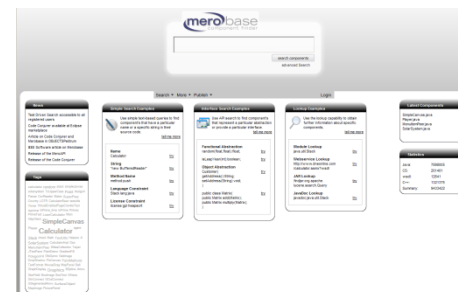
merobase
component finder

search components
advanced Search

Search ▾ More ▾ Publish ▾

Login

News

Simple Search Examples

Use simple keyword queries to find components that have a particular name or a specific string in their source code.

tell me more

Name
Calculator

String
"new BufferedReader"

Method Name
method:push

Language Constraint
Stack lang:java

License Constraint
license:gpl heapsort

Interface Search Examples

Use API search to find components that represent a particular abstraction or provide a particular interface.

tell me more

Functional Abstraction

Object Abstraction
Customer(

Lookup Examples

Use the lookup capability to obtain further information about specific components.

tell me more

Module Lookup

Webservice Lookup

URN Lookup

JavaDoc Lookup

Latest Components

Statistics

Tags

SimpleCanvas

Calculator